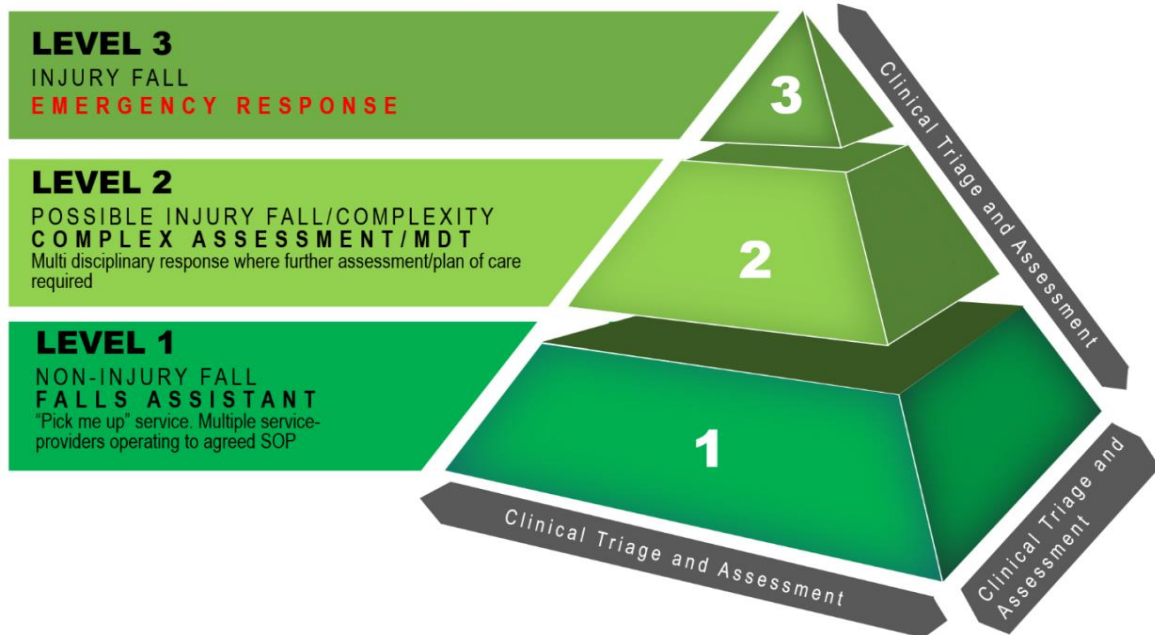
LEVEL 3
INJURY FALL
EMERGENCY RESPONSE

LEVEL 2
POSSIBLE INJURY FALL/COMPLEXITY
COMPLEX ASSESSMENT/MDT
Multi disciplinary response where further assessment/plan of care required

LEVEL 1
NON-INJURY FALL
FALLS ASSISTANT
"Pick me up" service. Multiple service-providers operating to agreed SOP

3

2

1

Clinical Triage and Assessment

Clinical Triage and Assessment

Clinical Triage and Assessment